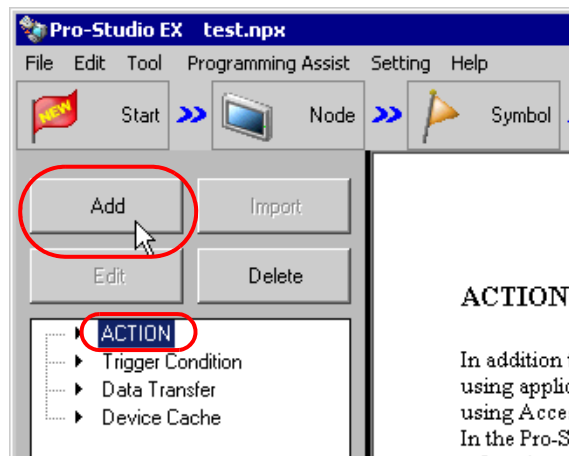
Pro-Studio EX test.npx

File Edit Tool Programming Assist Setting Help

NEW Start Node Symbol

Add Import

Edit Delete

ACTION
Trigger Condition
Data Transfer
Device Cache

ACTION

In addition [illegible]
using applic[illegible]
using Acce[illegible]
In the Pro-S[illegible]